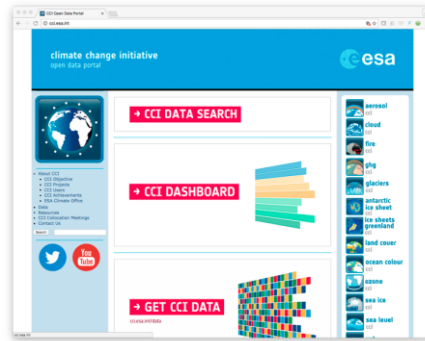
CCI Open Data Portal

cci.esa.int

climate change initiative
open data portal

esa

About CCI
CCI Objectives
CCI Projects
CCI Users
CCI Achievements
ESA Climate Office
Data
Resources
CCI Colocation Meetings
Contact Us

Search

You Tube

→ CCI DATA SEARCH

→ CCI DASHBOARD

→ GET CCI DATA
cci.esa.int/data

aerosol
cci
cloud
cci
fire
cci
ghg
cci
glaciers
cci
antarctic ice sheet
cci
ice sheets greenland
cci
land cover
cci
ocean colour
cci
ozone
cci
sea ice
cci
sea level
cci

cci.esa.int